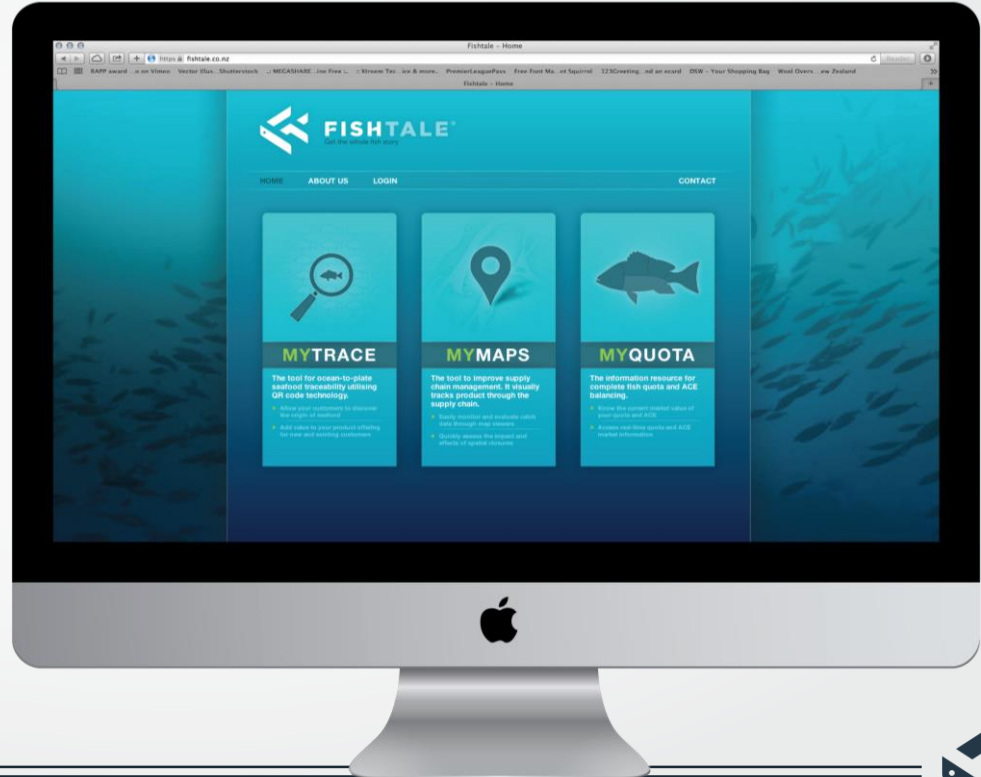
Fishtale – Home

https fishtale.co.nz

Reader

BAPP award ...o on Vimeo Vector Illus...Shutterstock ...: MECASHARE ...ine Free ... :: Stream Tec ...ice & more.. PremierLeaguePass Free Font Ma...nt Squirrel 123Greeting...nd an ecard DSW – Your Shopping Bag Wool Overs ...ew Zealand

Fishtale – Home

FISHTALE®

Get the whole fish story

HOME ABOUT US LOGIN CONTACT

MYTRACE

The tool for ocean-to-plate seafood traceability utilising QR code technology.

Allow your customers to discover the origin of seafood

Add value to your product offering for new and existing customers

MYMAPS

The tool to improve supply chain management. It visually tracks product through the supply chain.

Easily monitor and evaluate catch data through map viewers

Quickly assess the impact and effects of spatial closures

MYQUOTA

The information resource for complete fish quota and ACE balancing.

Know the current market value of your quota and ACE

Access real-time quota and ACE market information